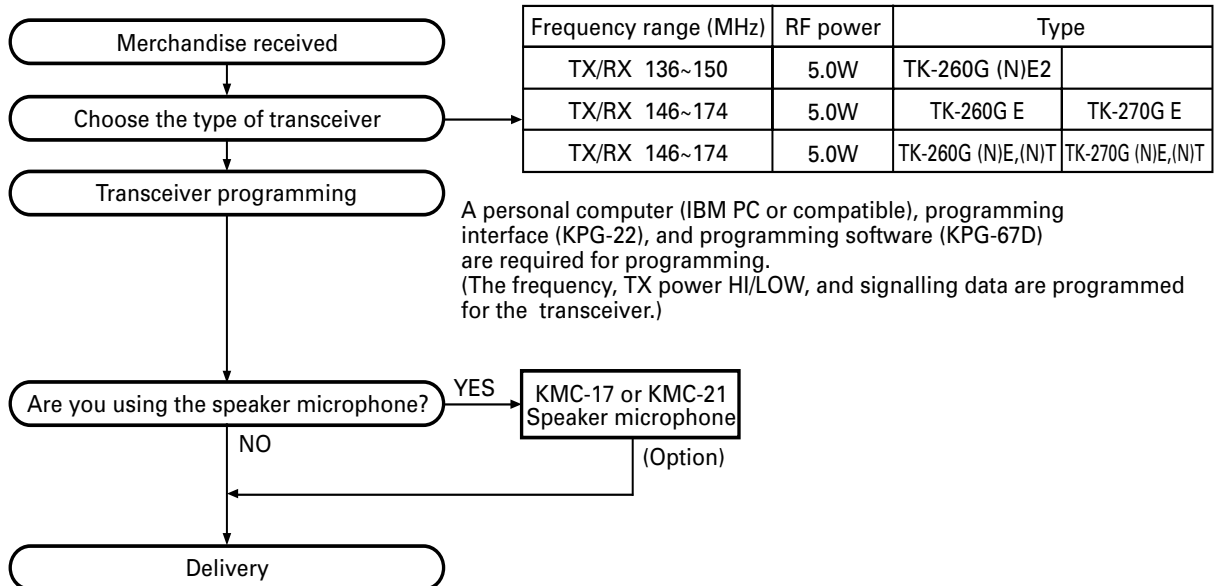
Merchandise received

Choose the type of transceiver

| Frequency range (MHz) | RF power | Type | |
|---|---|---|---|
| TX/RX 136~150 | 5.0W | TK-260G (N)E2 | |
| TX/RX 146~174 | 5.0W | TK-260G E | TK-270G E |
| TX/RX 146~174 | 5.0W | TK-260G (N)E,(N)T | TK-270G (N)E,(N)T |

Transceiver programming

A personal computer (IBM PC or compatible), programming interface (KPG-22), and programming software (KPG-67D) are required for programming.
(The frequency, TX power HI/LOW, and signalling data are programmed for the transceiver.)

Are you using the speaker microphone?

YES

KMC-17 or KMC-21
Speaker microphone

(Option)

NO

Delivery